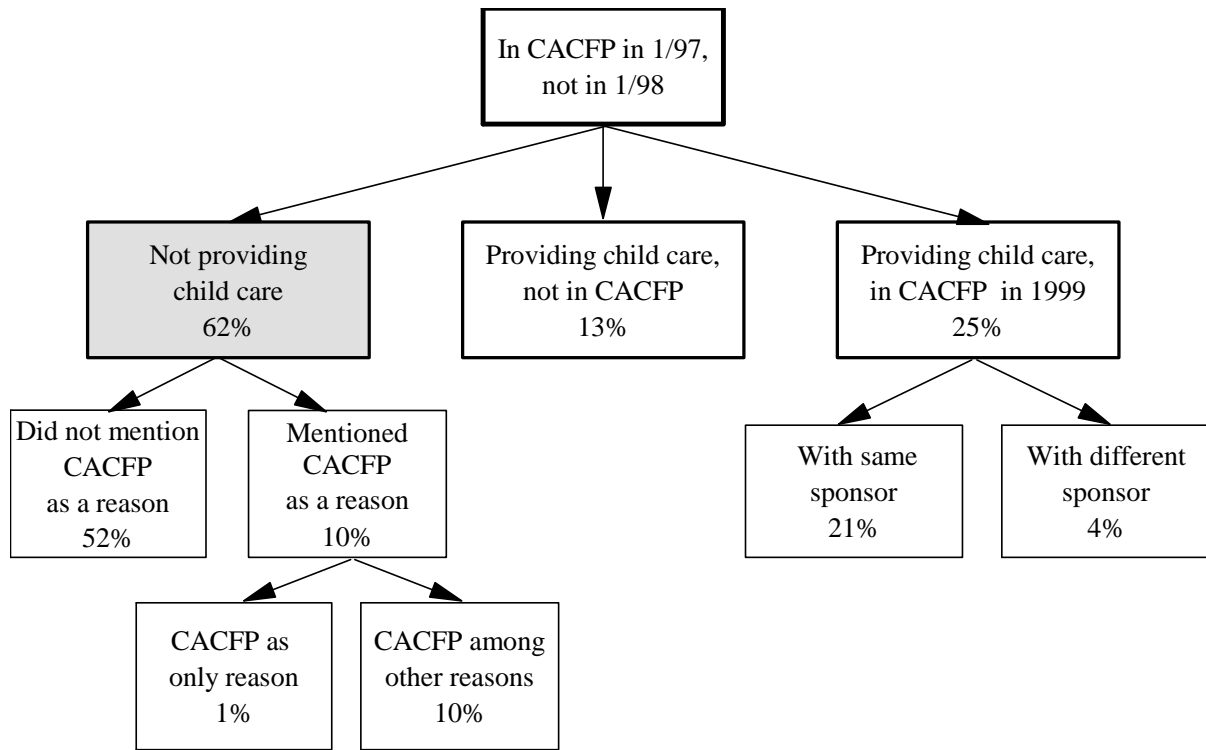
In CACFP in 1/97, not in 1/98

Not providing child care 62%

Providing child care, not in CACFP 13%

Providing child care, in CACFP in 1999 25%

Did not mention CACFP as a reason 52%

Mentioned CACFP as a reason 10%

With same sponsor 21%

With different sponsor 4%

CACFP as only reason 1%

CACFP among other reasons 10%